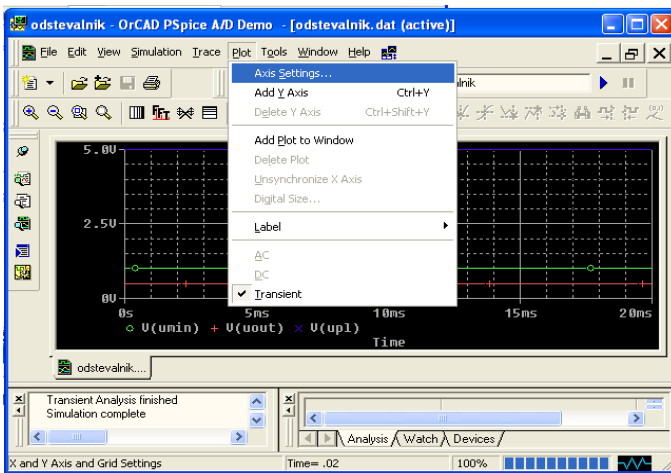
odstevalnik - OrCAD PSpice A/D Demo - [odstevalnik.dat (active)]

File Edit View Simulation Trace Plot Tools Window Help

lnik

Axis Settings...
Add Y Axis Ctrl+Y
Delete Y Axis Ctrl+Shift+Y
Add Plot to Window
Delete Plot
Unsynchronize X Axis
Digital Size...
Label
AC
DC
Transient

5.0V
2.5V
0V
0s 5ms 10ms 15ms 20ms
V(umin) V(uout) V(upl)
Time

odstevalnik....

Transient Analysis finished
Simulation complete

Analysis Watch Devices

X and Y Axis and Grid Settings Time= .02 100%